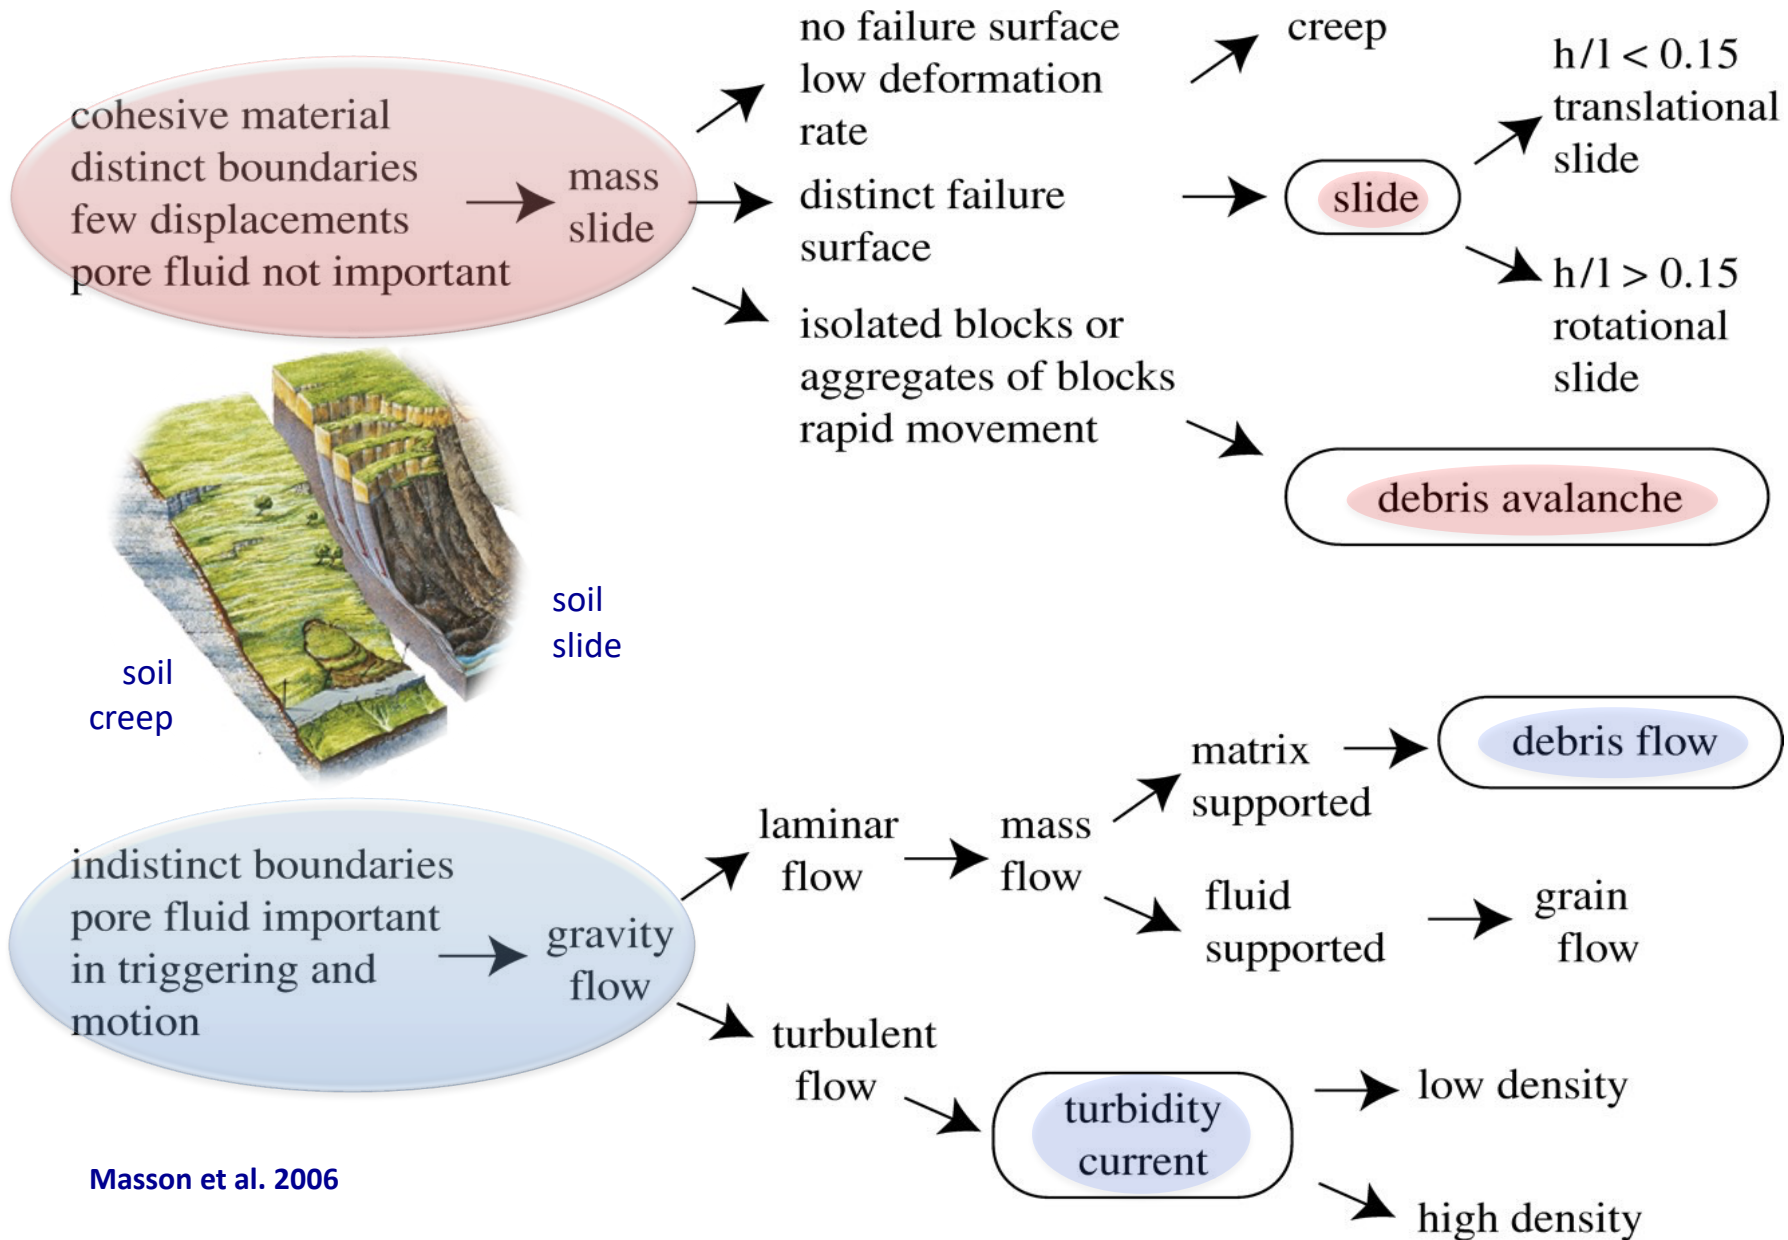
cohesive material
distinct boundaries
few displacements
pore fluid not important

mass
slide

no failure surface
low deformation
rate

creep

distinct failure
surface

slide

h/l < 0.15
translational
slide

h/l > 0.15
rotational
slide

isolated blocks or
aggregates of blocks
rapid movement

debris avalanche

soil
slide

soil
creep

indistinct boundaries
pore fluid important
in triggering and
motion

gravity
flow

laminar
flow

mass
flow

matrix
supported

debris flow

fluid
supported

grain
flow

turbulent
flow

turbidity
current

low density

high density

Masson et al. 2006